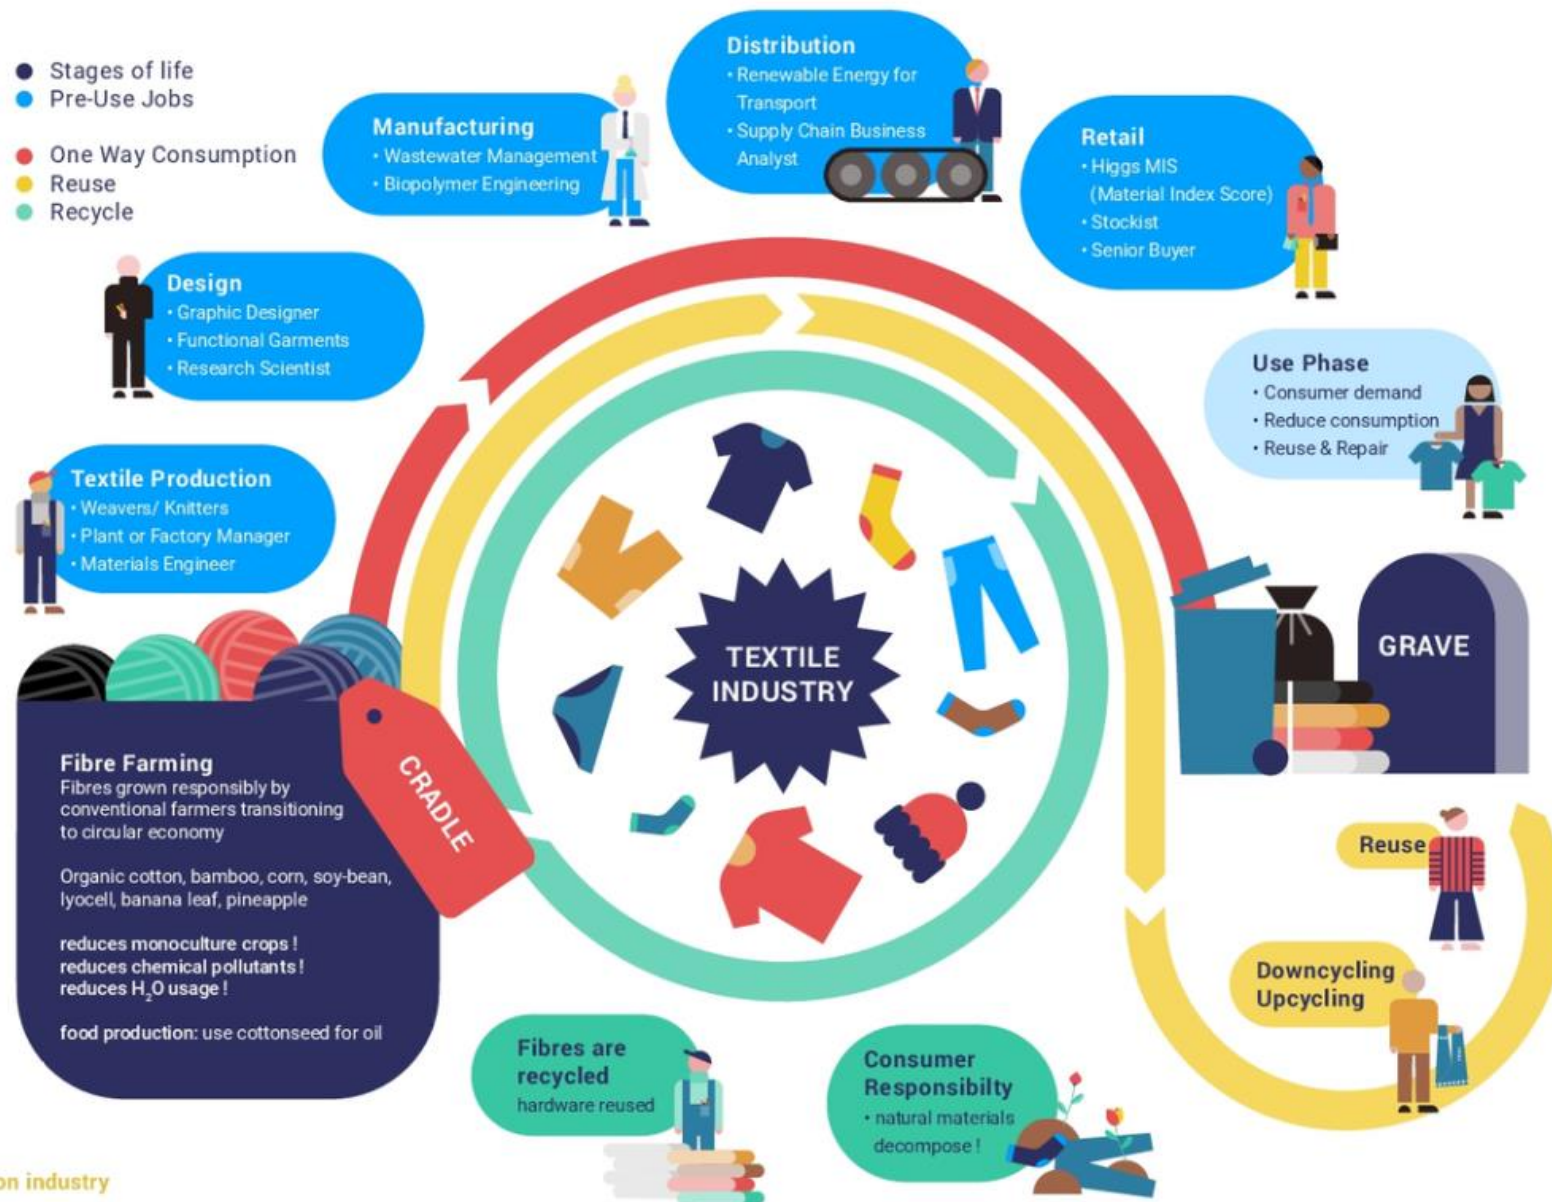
Stages of life
Pre-Use Jobs

One Way Consumption
Reuse
Recycle

Manufacturing
• Wastewater Management
• Biopolymer Engineering

Distribution
• Renewable Energy for Transport
• Supply Chain Business Analyst

Retail
• Higgs MIS (Material Index Score)
• Stockist
• Senior Buyer

Design
• Graphic Designer
• Functional Garments
• Research Scientist

Use Phase
• Consumer demand
• Reduce consumption
• Reuse & Repair

Textile Production
• Weavers/ Knitters
• Plant or Factory Manager
• Materials Engineer

TEXTILE INDUSTRY

GRAVE

CRADLE

Fibre Farming
Fibres grown responsibly by conventional farmers transitioning to circular economy

Organic cotton, bamboo, corn, soy-bean, lyocell, banana leaf, pineapple

reduces monoculture crops !
reduces chemical pollutants !
reduces $H_2O$ usage !

food production: use cottonseed for oil

Reuse

Downcycling
Upcycling

Fibres are recycled
hardware reused

Consumer Responsibilty
• natural materials decompose !

on industry